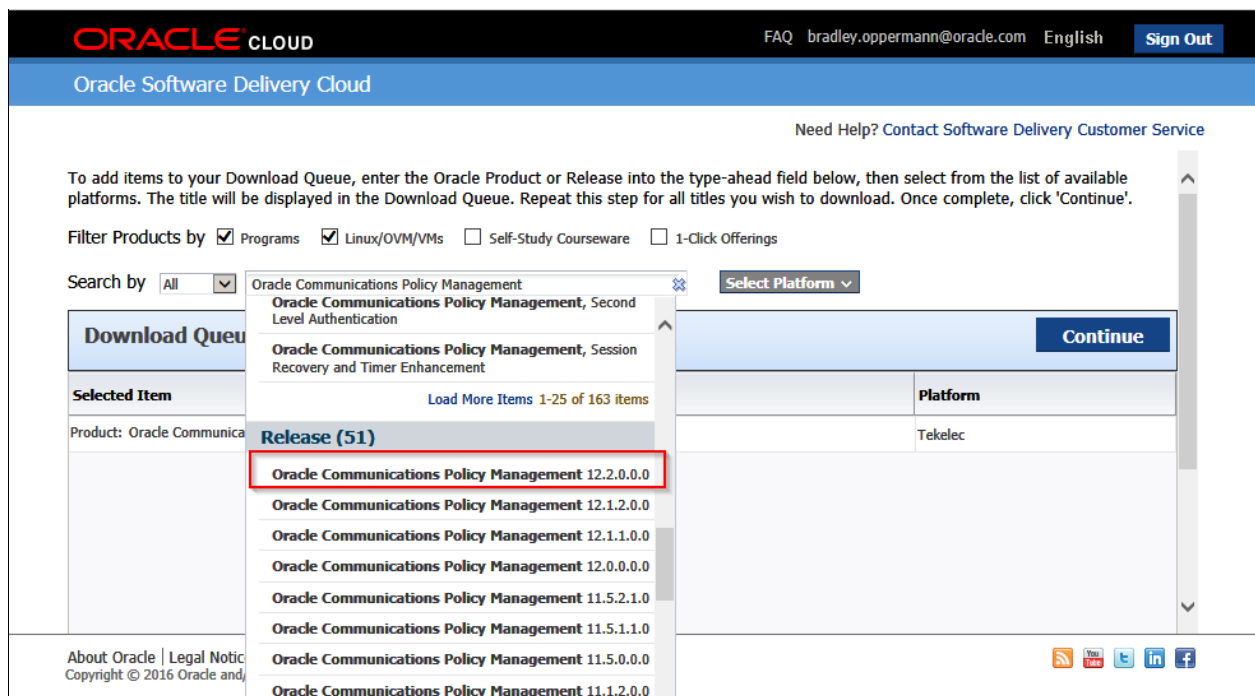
ORACLE CLOUD

FAQ bradley.oppermann@oracle.com English Sign Out

Oracle Software Delivery Cloud

Need Help? Contact Software Delivery Customer Service

To add items to your Download Queue, enter the Oracle Product or Release into the type-ahead field below, then select from the list of available platforms. The title will be displayed in the Download Queue. Repeat this step for all titles you wish to download. Once complete, click 'Continue'.

Filter Products by ☑ Programs ☑ Linux/OVM/VMs ☐ Self-Study Courseware ☐ 1-Click Offerings

Search by All Oracle Communications Policy Management Select Platform

Oracle Communications Policy Management, Second Level Authentication

Oracle Communications Policy Management, Session Recovery and Timer Enhancement

Load More Items 1-25 of 163 items

Release (51)

Oracle Communications Policy Management 12.2.0.0.0
Oracle Communications Policy Management 12.1.2.0.0
Oracle Communications Policy Management 12.1.1.0.0
Oracle Communications Policy Management 12.0.0.0.0
Oracle Communications Policy Management 11.5.2.1.0
Oracle Communications Policy Management 11.5.1.1.0
Oracle Communications Policy Management 11.5.0.0.0
Oracle Communications Policy Management 11.1.2.0.0

Download Queu

Continue

| Selected Item | Platform |
|---|---|
| Product: Oracle Communica | Tekelec |

About Oracle | Legal Notic
Copyright © 2016 Oracle and/

You Tube